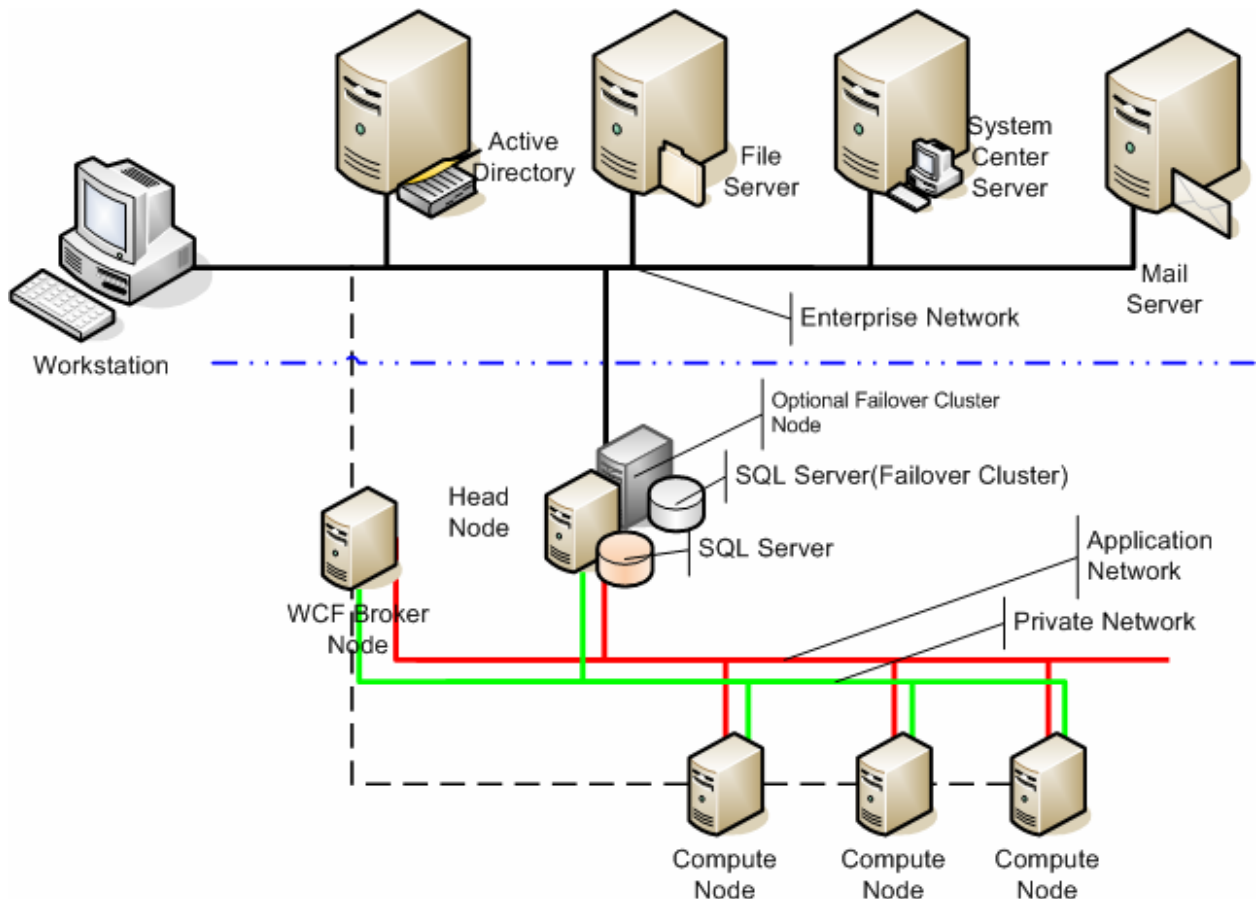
Active Directory

File Server

System Center Server

Mail Server

Workstation

Enterprise Network

Optional Failover Cluster Node

SQL Server(Failover Cluster)

Head Node

SQL Server

WCF Broker Node

Application Network

Private Network

Compute Node

Compute Node

Compute Node